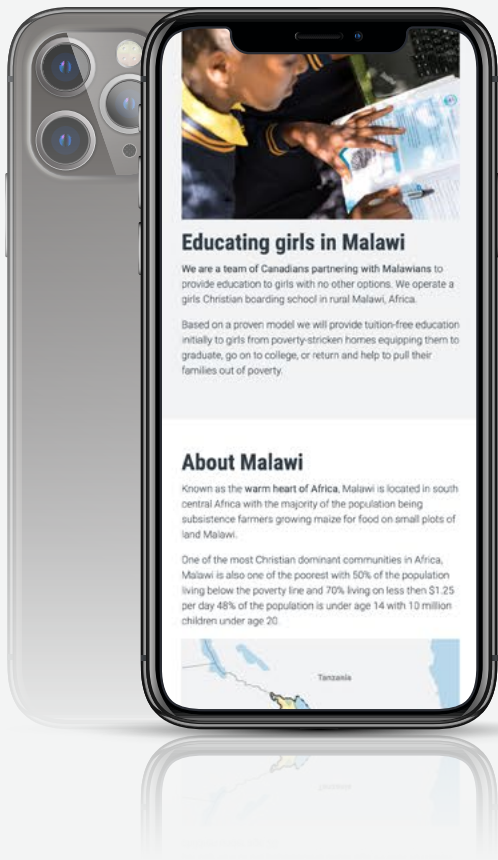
Educating girls in Malawi

We are a team of Canadians partnering with Malawians to provide education to girls with no other options. We operate a girls Christian boarding school in rural Malawi, Africa.

Based on a proven model we will provide tuition-free education initially to girls from poverty-stricken homes equipping them to graduate, go on to college, or return and help to pull their families out of poverty.

About Malawi

Known as the warm heart of Africa, Malawi is located in south central Africa with the majority of the population being subsistence farmers growing maize for food on small plots of land Malawi.

One of the most Christian dominant communities in Africa, Malawi is also one of the poorest with 50% of the population living below the poverty line and 70% living on less then $1.25 per day 48% of the population is under age 14 with 10 million children under age 20.

Tanzania